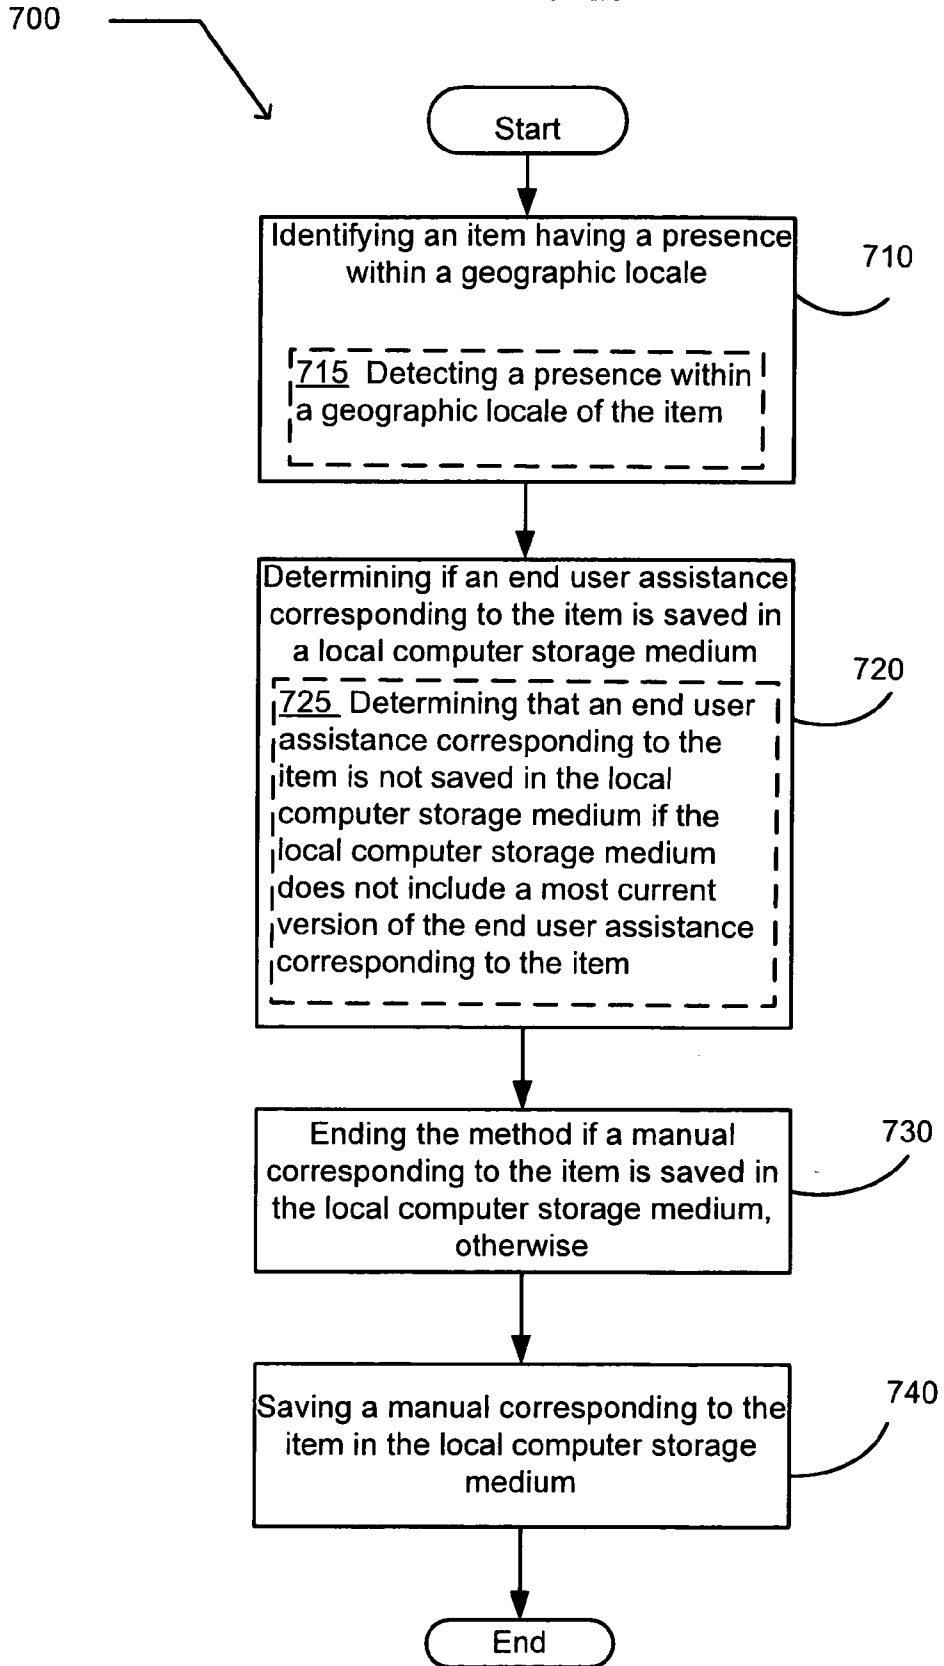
700

Start

Identifying an item having a presence within a geographic locale

710

715 Detecting a presence within a geographic locale of the item

Determining if an end user assistance corresponding to the item is saved in a local computer storage medium

720

725 Determining that an end user assistance corresponding to the item is not saved in the local computer storage medium if the local computer storage medium does not include a most current version of the end user assistance corresponding to the item

Ending the method if a manual corresponding to the item is saved in the local computer storage medium, otherwise

730

Saving a manual corresponding to the item in the local computer storage medium

740

End